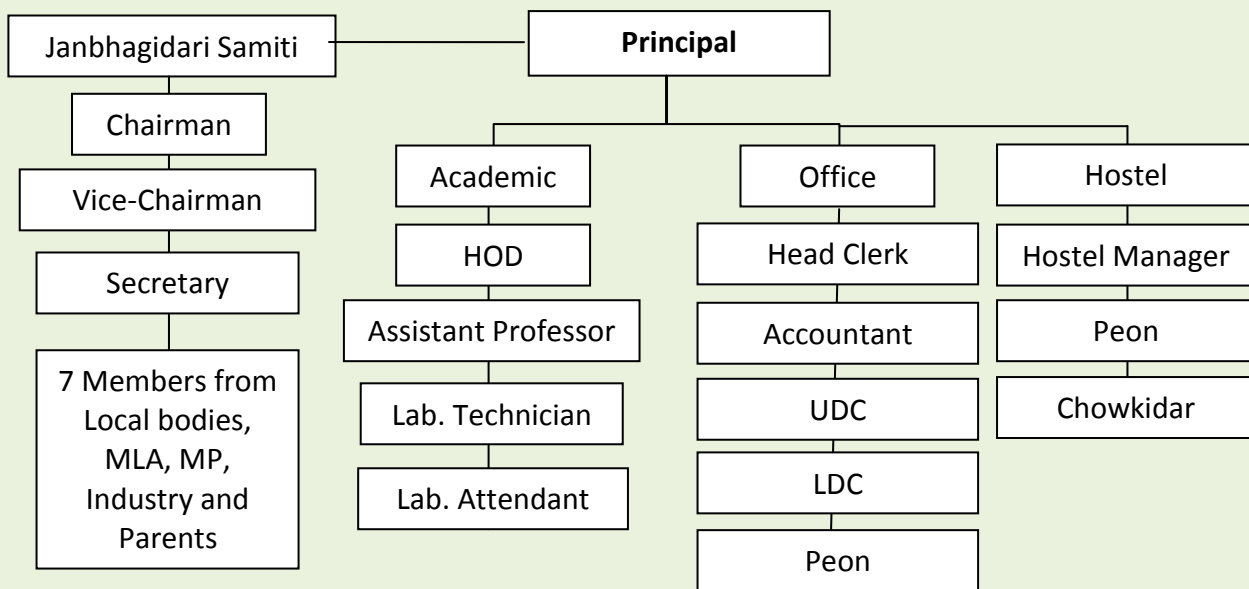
Janbhagidari Samiti

Principal

Chairman

Vice-Chairman

Secretary

7 Members from Local bodies, MLA, MP, Industry and Parents

Academic

HOD

Assistant Professor

Lab. Technician

Lab. Attendant

Office

Head Clerk

Accountant

UDC

LDC

Peon

Hostel

Hostel Manager

Peon

Chowkidar